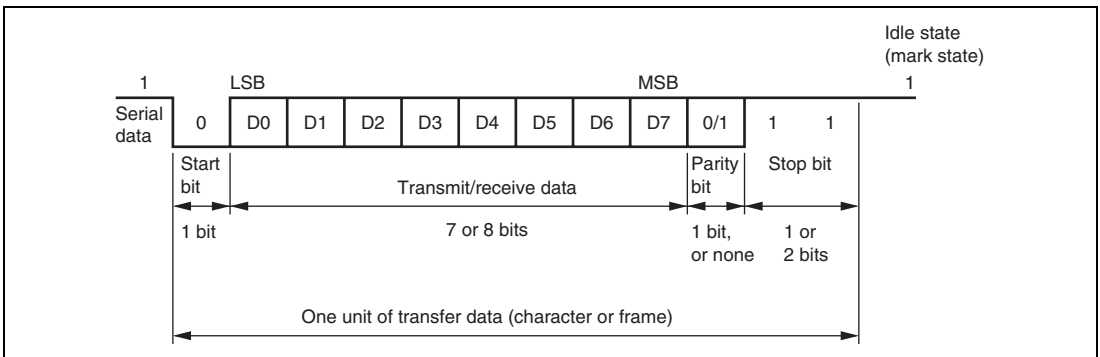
Idle state (mark state)

1

LSB

MSB

1

Serial data

0

D0

D1

D2

D3

D4

D5

D6

D7

0/1

1

1

Start bit

Transmit/receive data

Parity bit

Stop bit

1 bit

7 or 8 bits

1 bit, or none

1 or 2 bits

One unit of transfer data (character or frame)